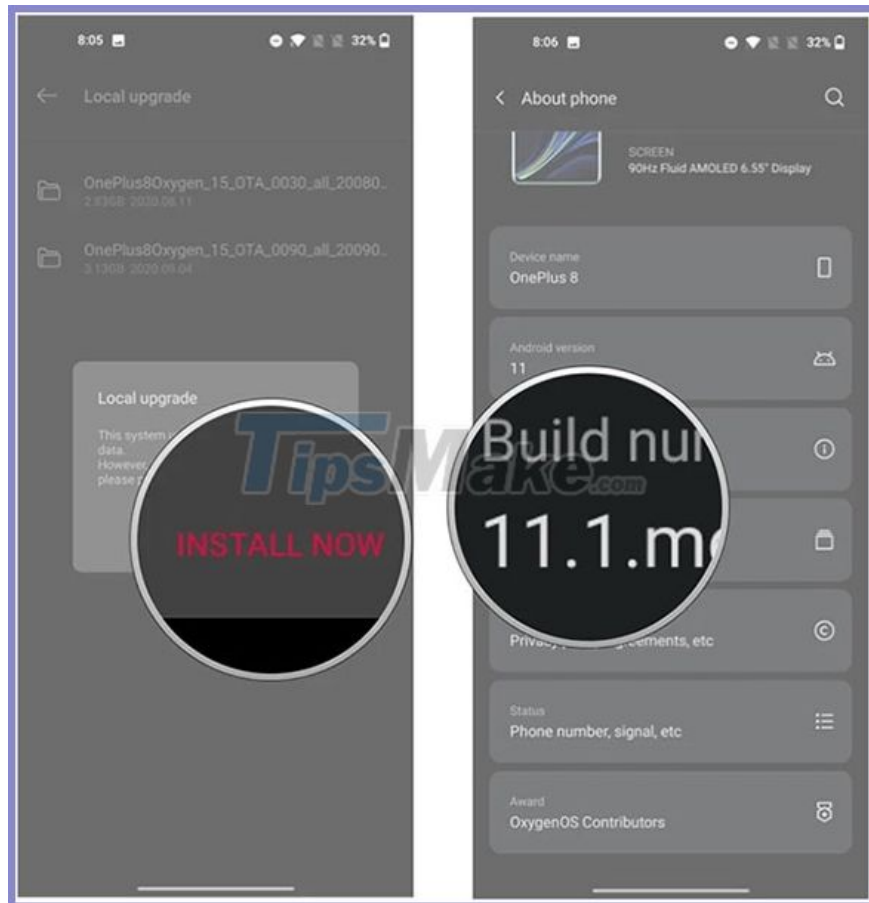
8:05 32%

Local upgrade

OnePlus8Oxygen_15_OTA_0030_all_20080...
2.83GB 2020.08.11

OnePlus8Oxygen_15_OTA_0090_all_20090...
3.13GB 2020.09.04

Local upgrade

This system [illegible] data. However, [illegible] please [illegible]

INSTALL NOW

8:06 32%

About phone

SCREEN
90Hz Fluid AMOLED 6.55" Display

Device name
OnePlus 8

Android version
11

Build nu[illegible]

11.1.m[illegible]

Priva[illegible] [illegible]ements, etc

Status
Phone number, signal, etc

Award
OxygenOS Contributors

TipsMake.com